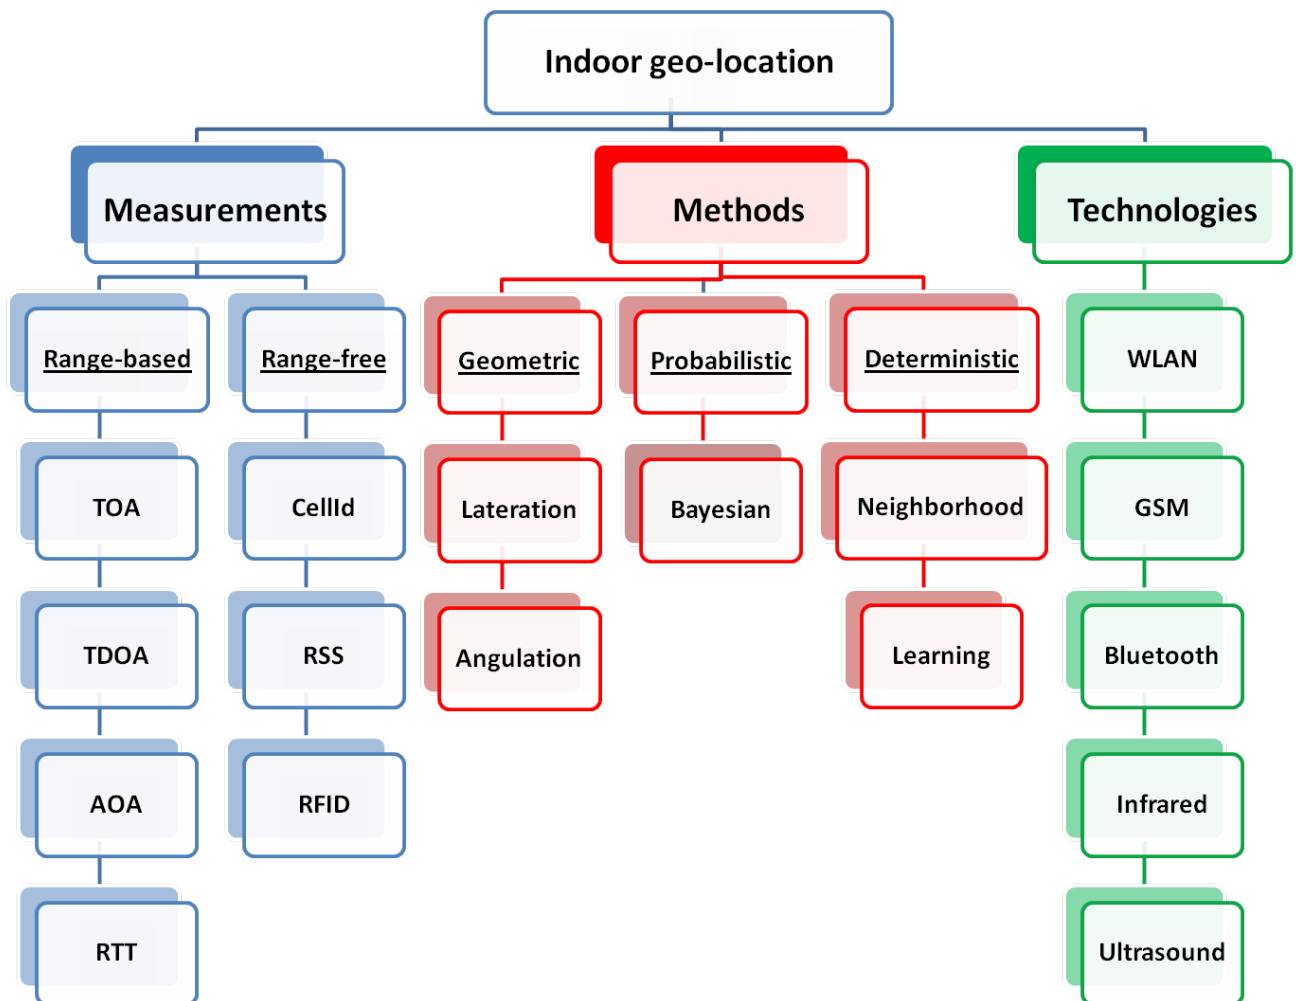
Indoor geo-location

Measurements

Range-based

TOA

TDOA

AOA

RTT

Range-free

CellId

RSS

RFID

Methods

Geometric

Lateration

Angulation

Probabilistic

Bayesian

Deterministic

Neighborhood

Learning

Technologies

WLAN

GSM

Bluetooth

Infrared

Ultrasound